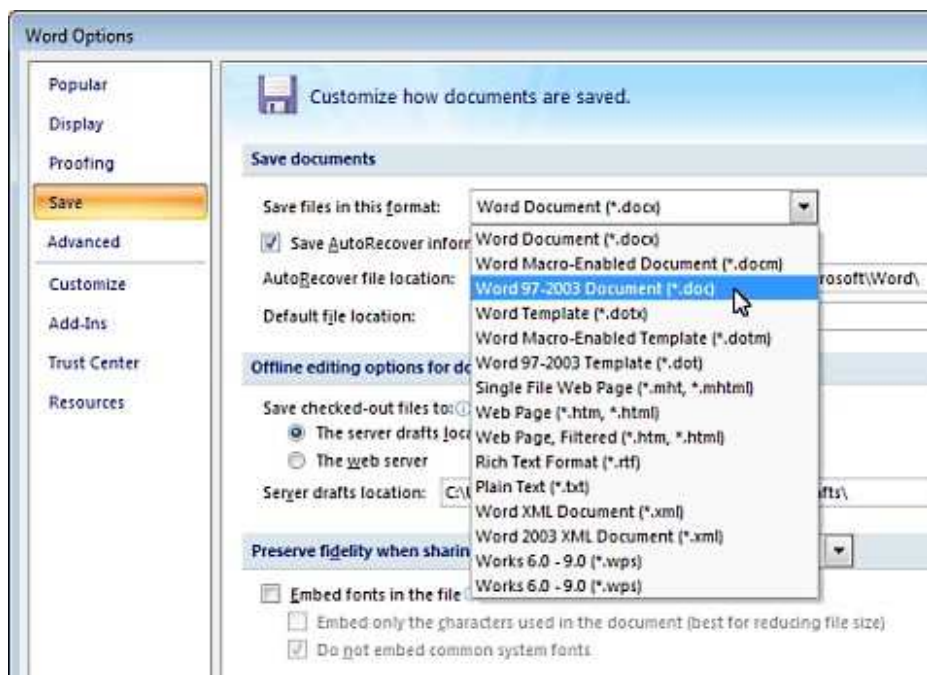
Word Options

Popular
Display
Proofing
Save
Advanced
Customize
Add-Ins
Trust Center
Resources

Customize how documents are saved.

Save documents

Save files in this format: Word Document (*.docx)

Save AutoRecover inform

AutoRecover file location: rosoft\Word\

Default file location:

Word Document (*.docx)
Word Macro-Enabled Document (*.docm)
Word 97-2003 Document (*.doc)
Word Template (*.dotx)
Word Macro-Enabled Template (*.dotm)
Word 97-2003 Template (*.dot)
Single File Web Page (*.mht, *.mhtml)
Web Page (*.htm, *.html)
Web Page, Filtered (*.htm, *.html)
Rich Text Format (*.rtf)
Plain Text (*.txt)
Word XML Document (*.xml)
Word 2003 XML Document (*.xml)
Works 6.0 - 9.0 (*.wps)
Works 6.0 - 9.0 (*.wps)

Offline editing options for do

Save checked-out files to:
The server drafts loca
The web server

Server drafts location: C:\ fts\

Preserve fidelity when sharin

Embed fonts in the file

Embed only the characters used in the document (best for reducing file size)

Do not embed common system fonts